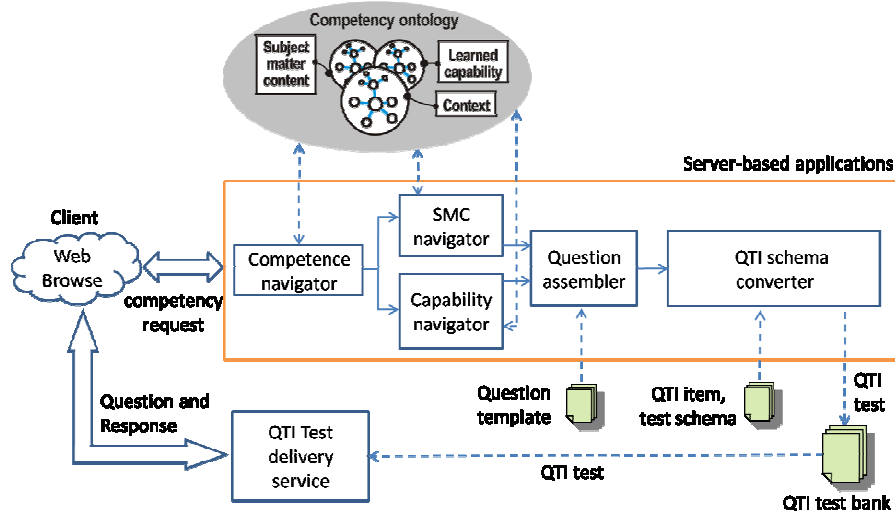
Competency ontology

Subject matter content

Learned capability

Context

Server-based applications

Client

Web Browse

competency request

Competence navigator

SMC navigator

Capability navigator

Question assembler

QTI schema converter

Question template

QTI item, test schema

QTI test

Question and Response

QTI Test delivery service

QTI test

QTI test bank